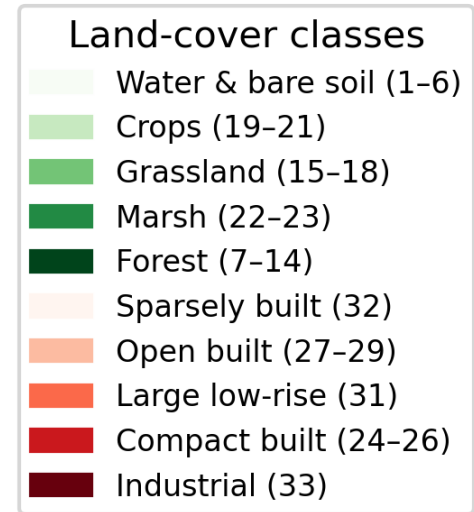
Land-cover classes

Water & bare soil (1–6)
Crops (19–21)
Grassland (15–18)
Marsh (22–23)
Forest (7–14)
Sparsely built (32)
Open built (27–29)
Large low-rise (31)
Compact built (24–26)
Industrial (33)